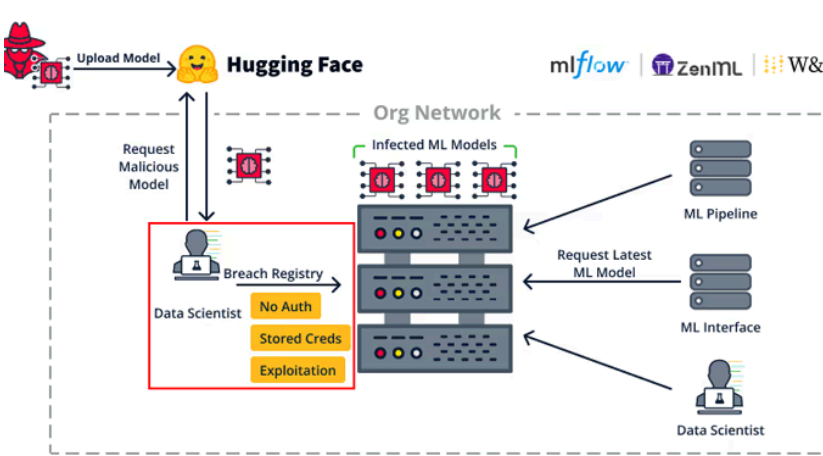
Upload Model

Hugging Face

mlflow | ZenML | W&

Org Network

Request Malicious Model

Infected ML Models

ML Pipeline

Breach Registry

Data Scientist

No Auth

Stored Creds

Exploitation

Request Latest ML Model

ML Interface

Data Scientist